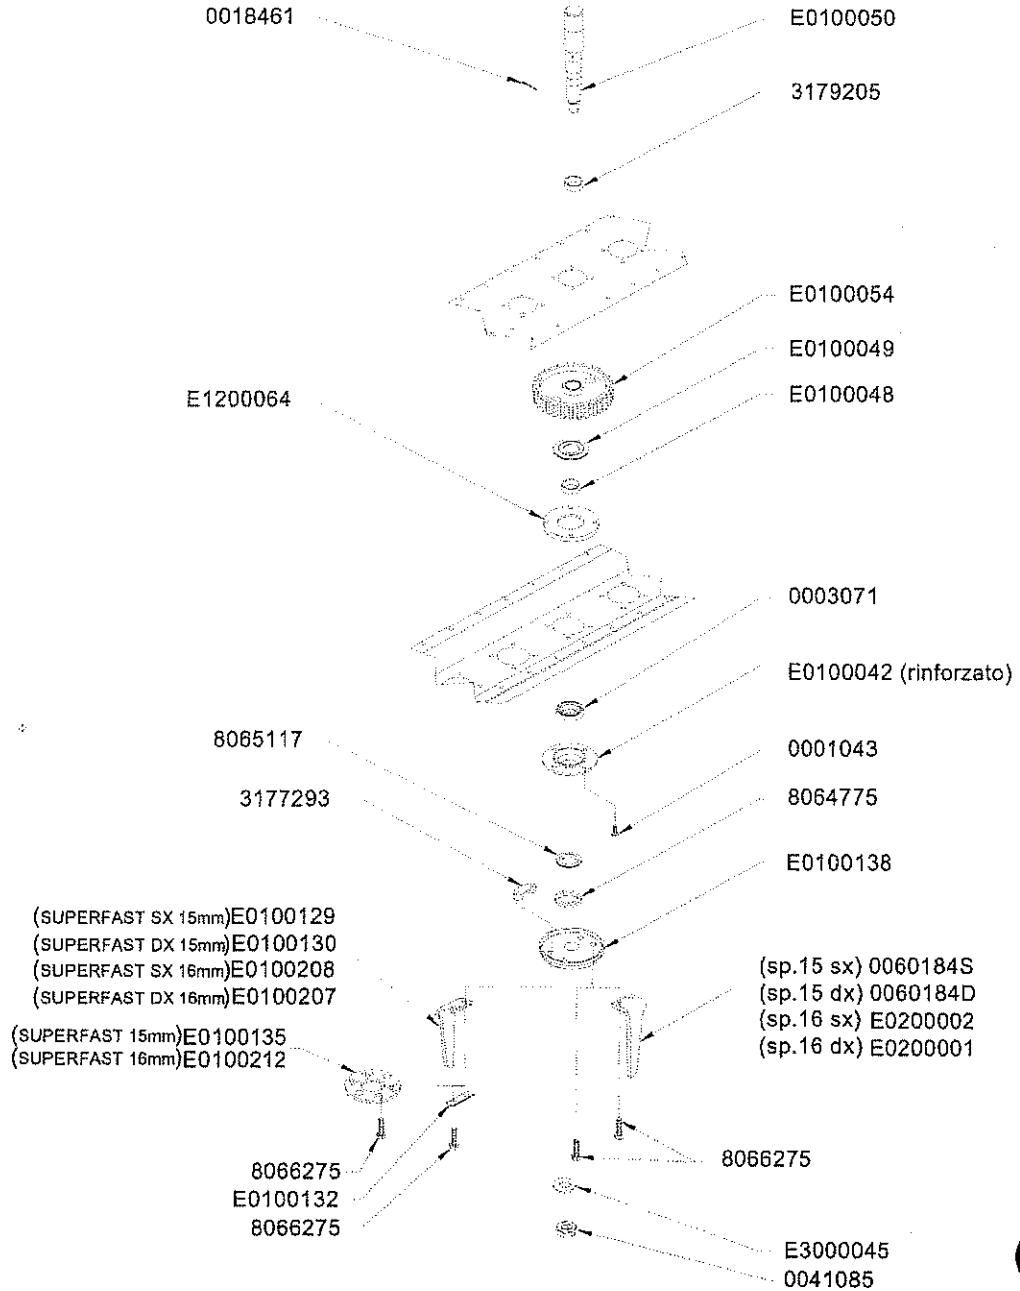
0018461
E0100050
3179205
E0100054
E0100049
E1200064
E0100048
0003071
E0100042 (rinforzato)
8065117
0001043
3177293
8064775
E0100138
(SUPERFAST SX 15mm)E0100129
(SUPERFAST DX 15mm)E0100130
(SUPERFAST SX 16mm)E0100208
(SUPERFAST DX 16mm)E0100207
(sp.15 sx) 0060184S
(sp.15 dx) 0060184D
(sp.16 sx) E0200002
(sp.16 dx) E0200001
(SUPERFAST 15mm)E0100135
(SUPERFAST 16mm)E0100212
8066275
8066275
E0100132
8066275
E3000045
0041085